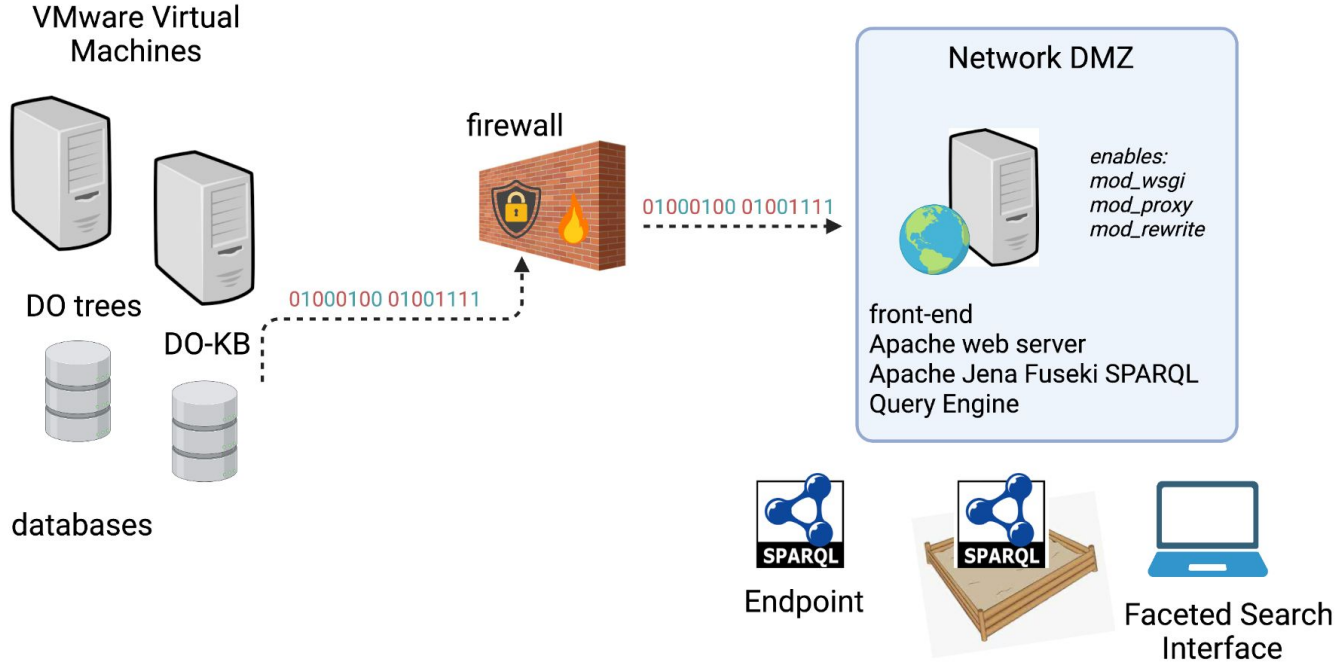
VMware Virtual Machines

DO trees

DO-KB

databases

01000100 01001111

firewall

01000100 01001111

Network DMZ

enables:
mod_wsgi
mod_proxy
mod_rewrite

front-end
Apache web server
Apache Jena Fuseki SPARQL
Query Engine

SPARQL

Endpoint

SPARQL

Faceted Search Interface